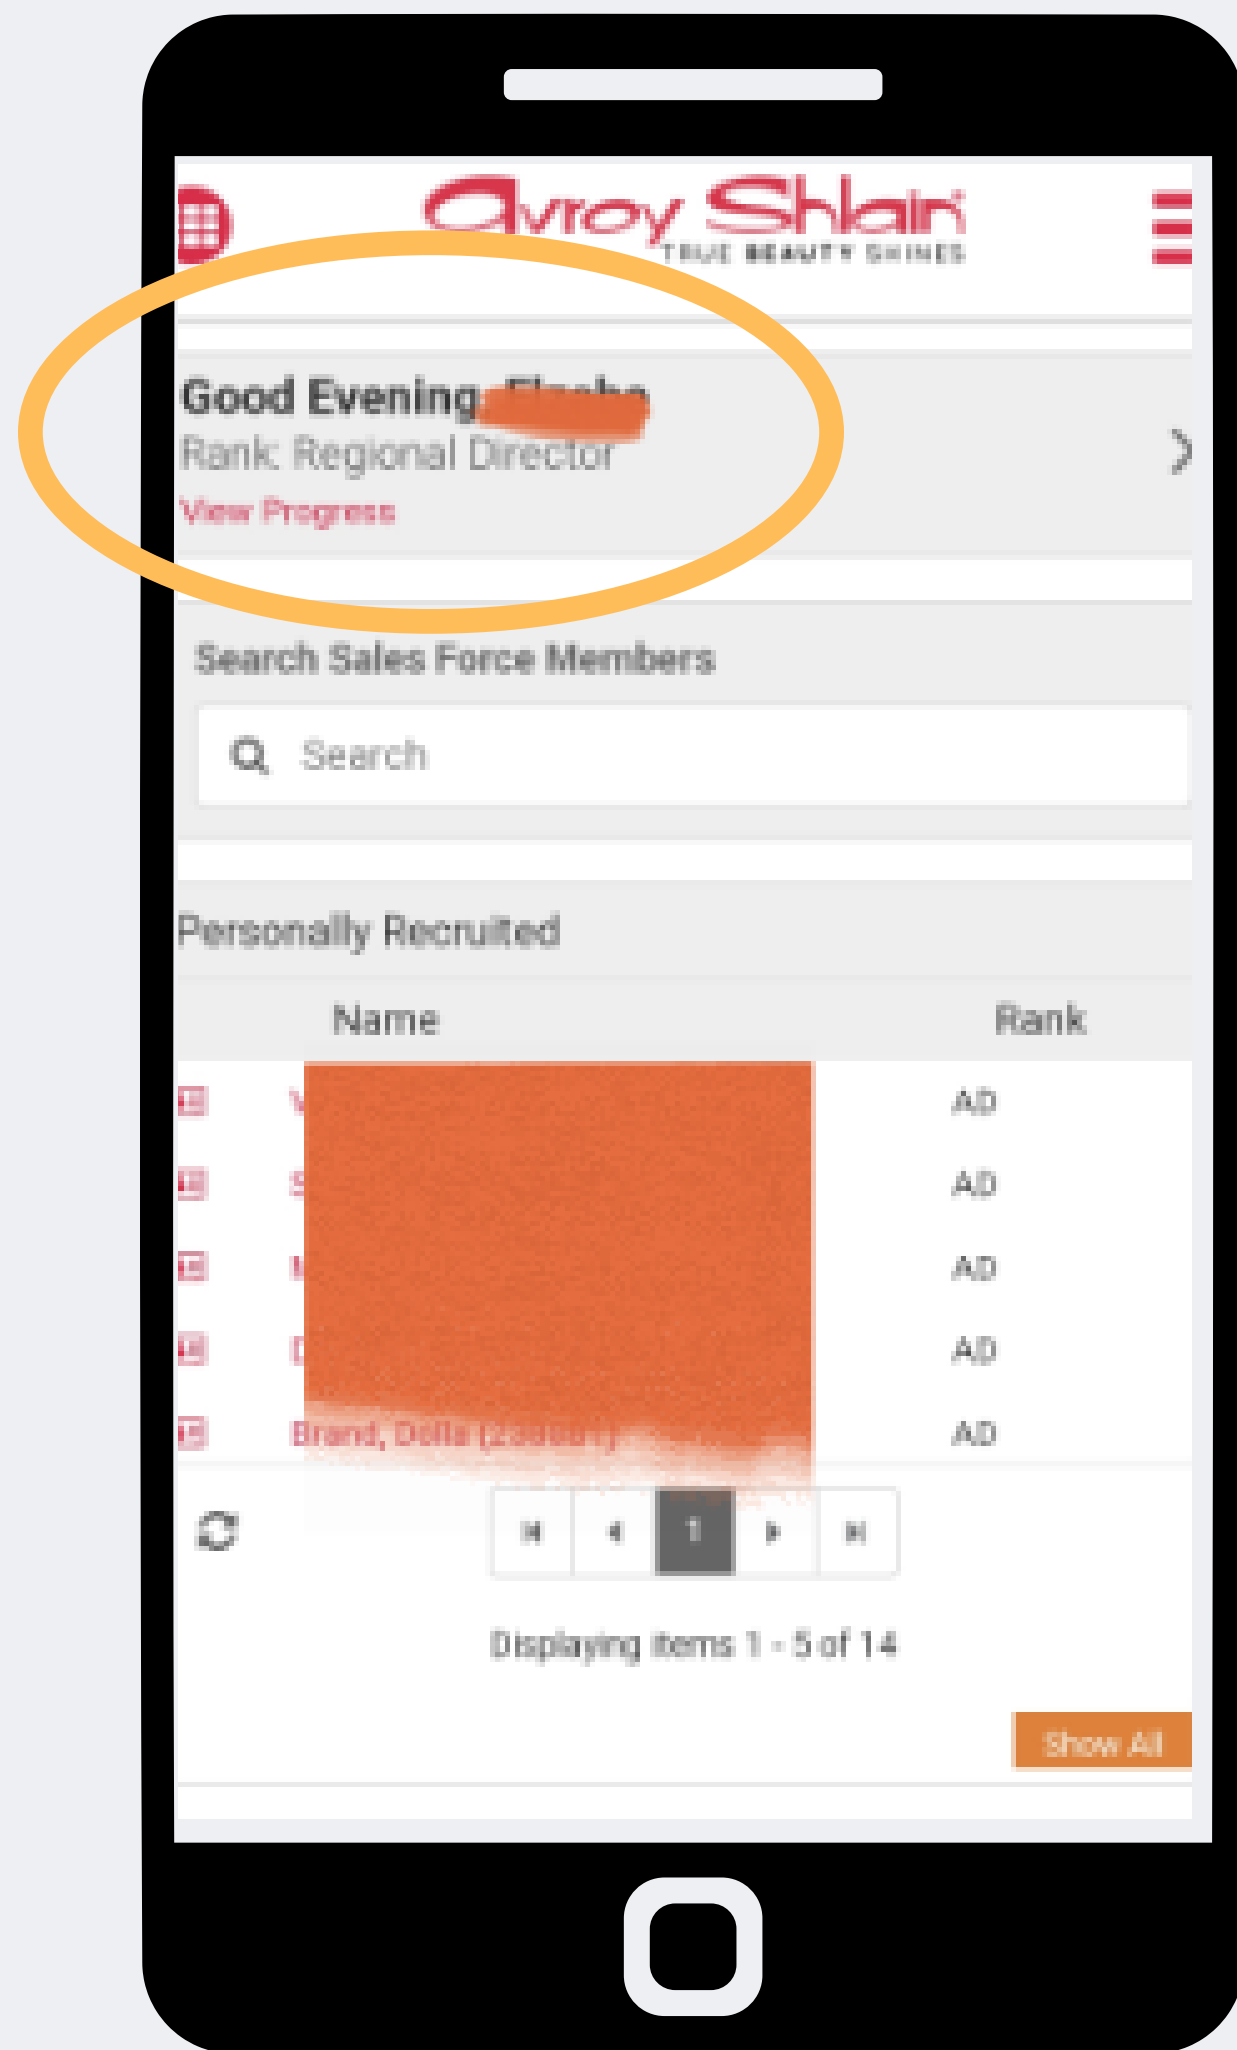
Avroy Shlain
TRUE BEAUTY SHINES

Good Evening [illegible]
Rank: Regional Director
View Progress

Search Sales Force Members

Search

Personally Recruited

| Name | Rank |
|---|---|
| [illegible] | AD |
| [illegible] | AD |
| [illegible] | AD |
| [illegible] | AD |
| Brand, Della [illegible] | AD |

1

Displaying items 1 - 5 of 14

Show All